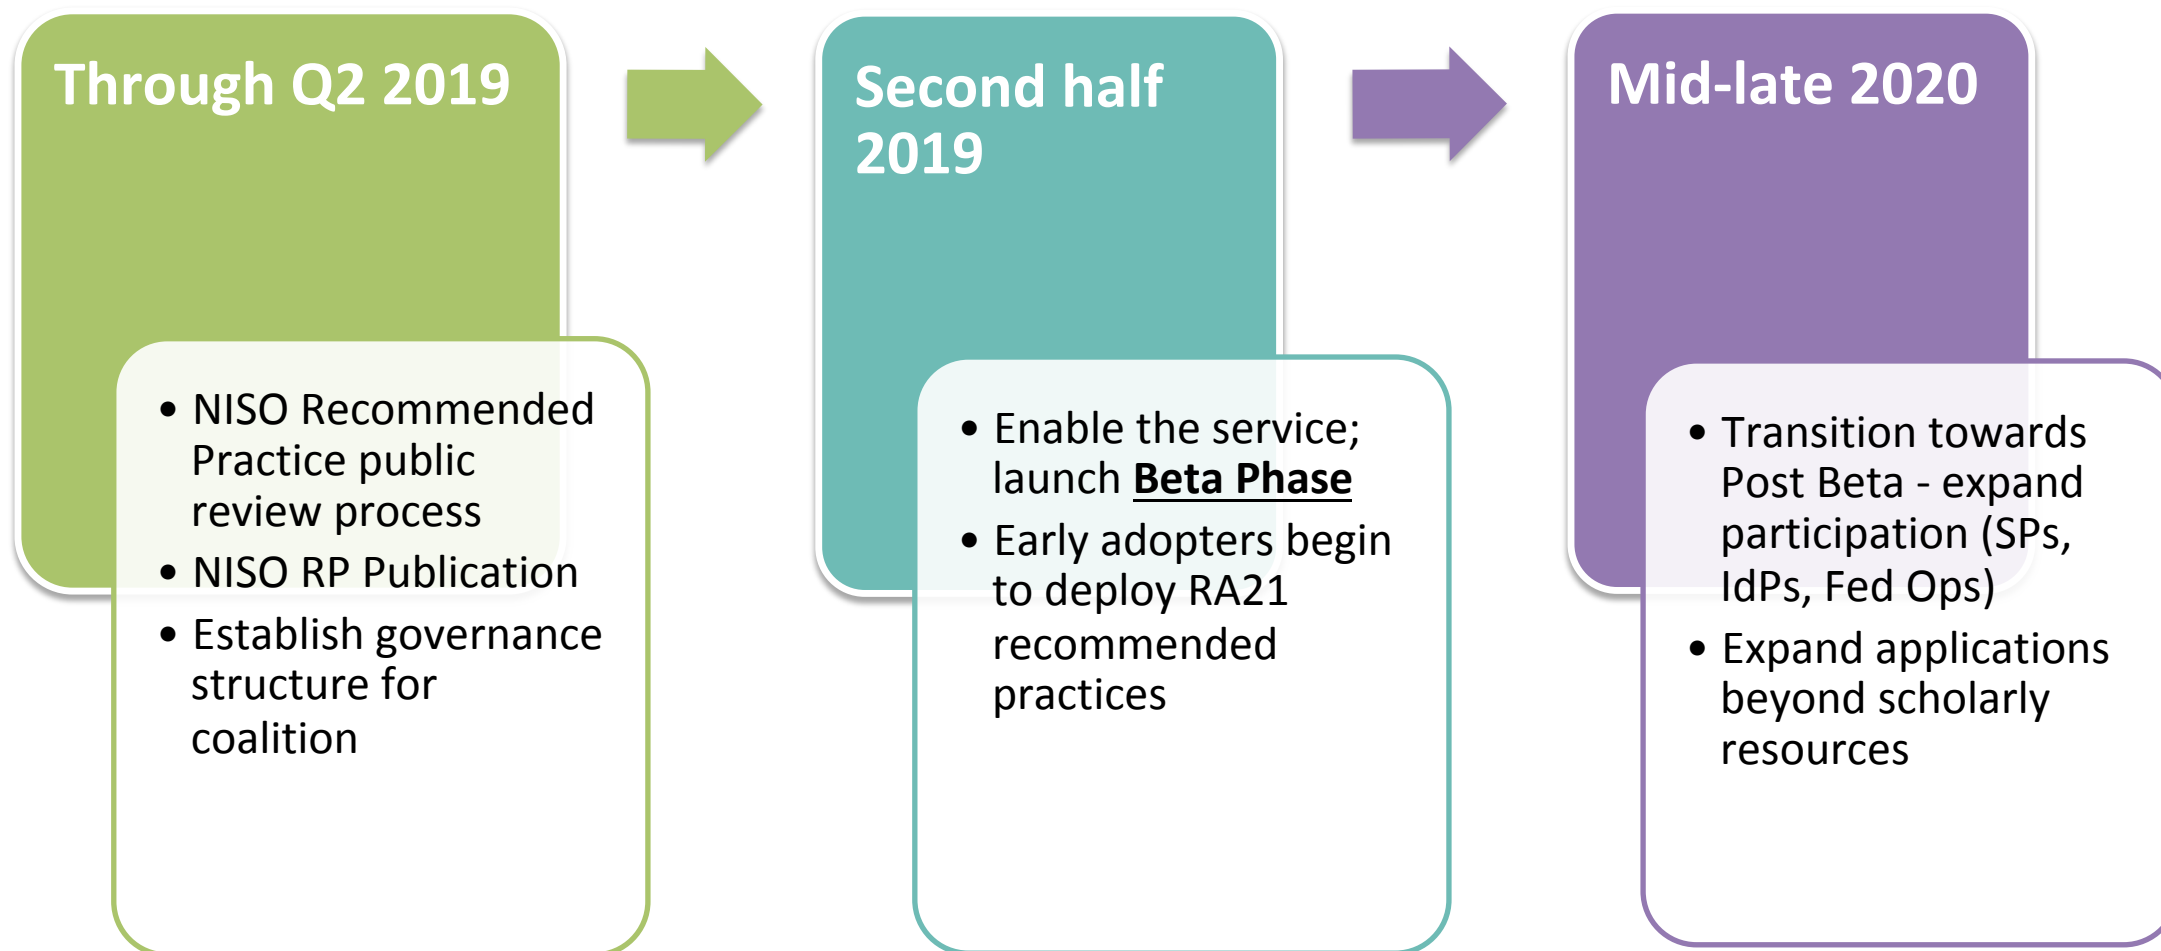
Through Q2 2019

- NISO Recommended Practice public review process
- NISO RP Publication
- Establish governance structure for coalition

Second half 2019

- Enable the service; launch **Beta Phase**
- Early adopters begin to deploy RA21 recommended practices

Mid-late 2020

- Transition towards Post Beta - expand participation (SPs, IdPs, Fed Ops)
- Expand applications beyond scholarly resources